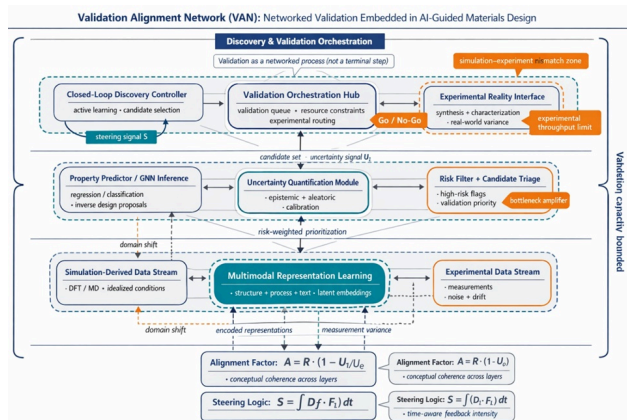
Validation Alignment Network (VAN): Networked Validation Embedded in AI-Guided Materials Design

Discovery & Validation Orchestration

Validation as a networked process (not a terminal step)

simulation–experiment mismatch zone

Closed-Loop Discovery Controller
· active learning · candidate selection

steering signal S

Validation Orchestration Hub
validation queue · resource constraints
experimental routing

Go / No-Go

Experimental Reality Interface
· synthesis + characterization
· real-world variance

experimental throughput limit

candidate set · uncertainty signal $U_t$

Property Predictor / GNN Inference
regression / classification
· inverse design proposals

Uncertainty Quantification Module
· epistemic + aleatoric
· calibration

Risk Filter + Candidate Triage
· high-risk flags
· validation priority

bottleneck amplifier

Validation capacity bounded

domain shift

risk-weighted prioritization

Simulation-Derived Data Stream
· DFT / MD · idealized conditions

Multimodal Representation Learning
· structure + process + text · latent embeddings

Experimental Data Stream
· measurements
· noise + drift

domain shift

encoded representations

measurement variance

Alignment Factor: $A = R \cdot (1 - U_t/U_e)$
· conceptual coherence across layers

Alignment Factor: $A = R \cdot (1 - U_e)$
· conceptual coherence across layers

Steering Logic: $S = \int Df \cdot F_t)\, dt$

Steering Logic: $S = \int (D_t \cdot F_t)\, dt$
· time-aware feedback intensity